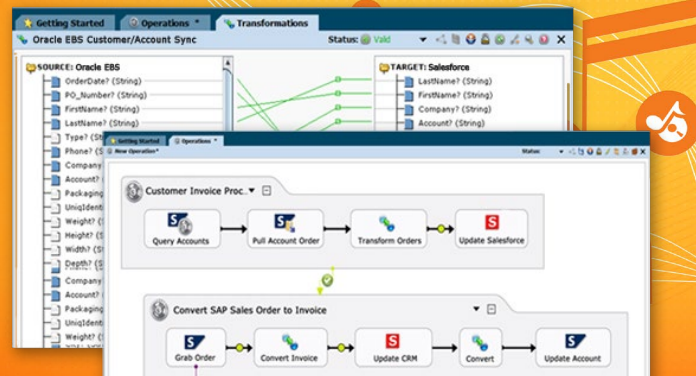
Getting Started
Operations *
Transformations
Oracle EBS Customer/Account Sync
Status: Valid

SOURCE: Oracle EBS
OrderDate? (String)
PO_Number? (String)
FirstName? (String)
LastName? (String)
Type? (St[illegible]
Phone? (St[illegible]
Company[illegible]
Account? (St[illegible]
Packaging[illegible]
UniqIdent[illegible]
Weight? (S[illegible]
Height? (S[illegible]
Width? (St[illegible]
Depth? (St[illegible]
Company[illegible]
Account? (S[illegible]
Packaging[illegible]
UniqIdent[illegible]
Weight? (S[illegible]

TARGET: Salesforce
LastName? (String)
FirstName? (String)
Company? (String)
Account? (String)

Getting Started
Operations *
New Operation*
Status:

Customer Invoice Proc.
Query Accounts
Pull Account Order
Transform Orders
Update Salesforce

Convert SAP Sales Order to Invoice
Grab Order
Convert Invoice
Update CRM
Convert
Update Account